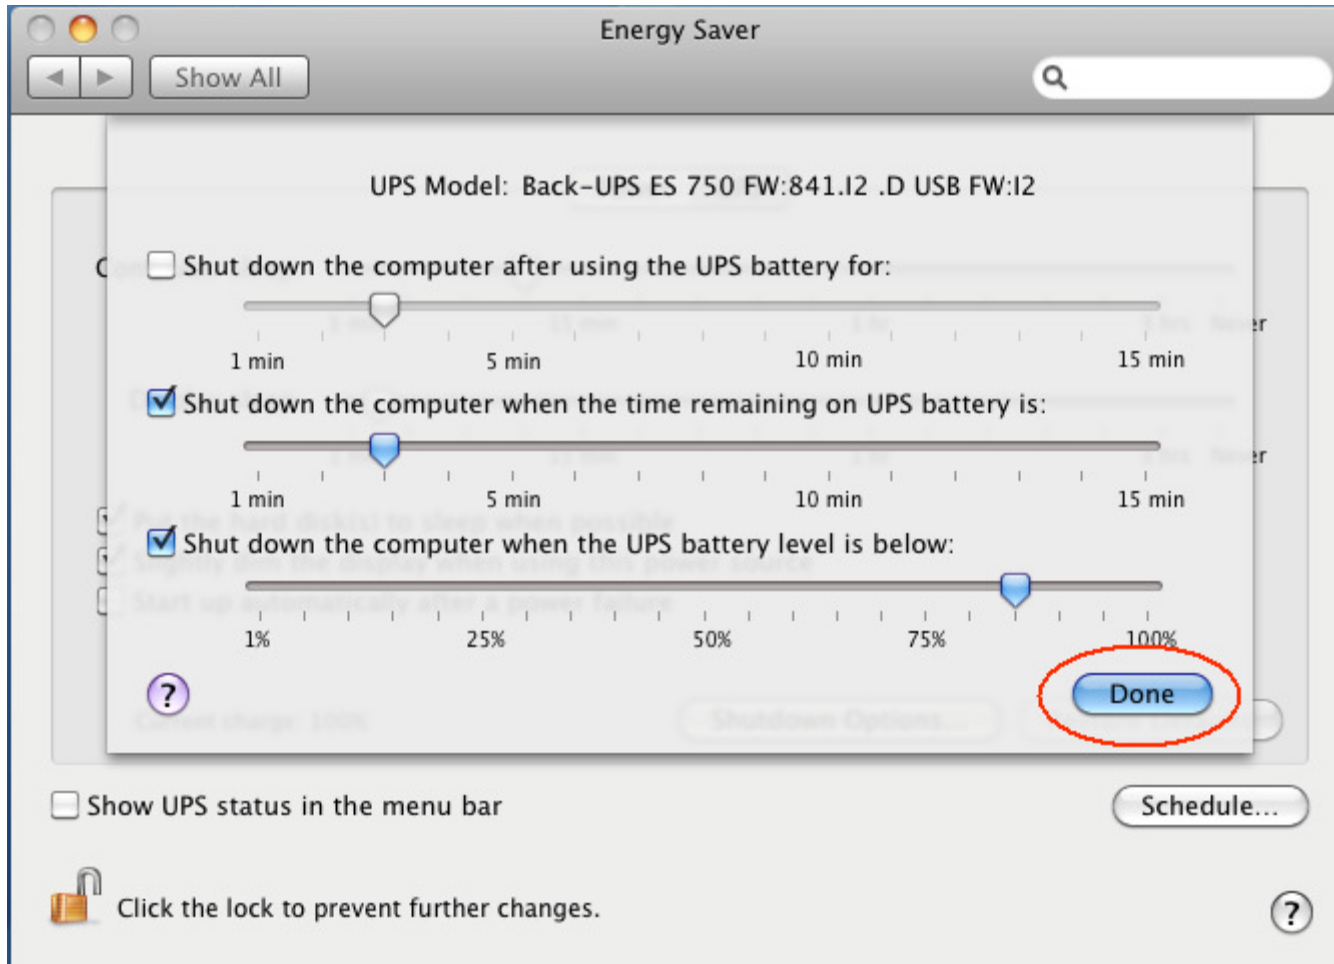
Energy Saver

Show All

UPS Model: Back-UPS ES 750 FW:841.I2 .D USB FW:I2

Shut down the computer after using the UPS battery for:

1 min 5 min 10 min 15 min

Shut down the computer when the time remaining on UPS battery is:

1 min 5 min 10 min 15 min

Shut down the computer when the UPS battery level is below:

1% 25% 50% 75% 100%

?

Done

Show UPS status in the menu bar

Schedule...

Click the lock to prevent further changes.

?